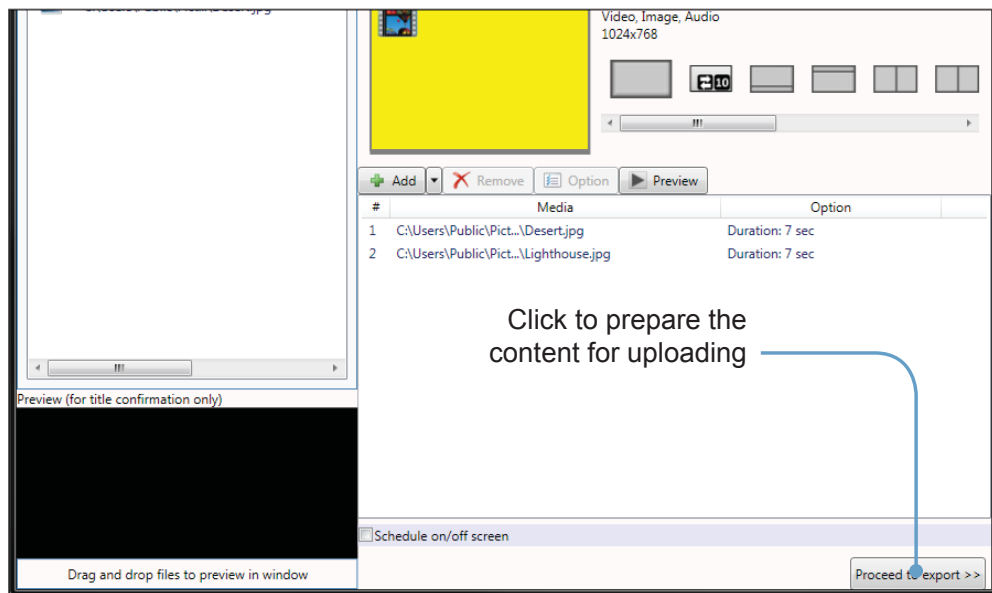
Video, Image, Audio
1024x768

10

Add Remove Option Preview

| # | Media | Option |
|---|---|---|
| 1 | C:\Users\Public\Pict...\Desert.jpg | Duration: 7 sec |
| 2 | C:\Users\Public\Pict...\Lighthouse.jpg | Duration: 7 sec |

Click to prepare the content for uploading

Preview (for title confirmation only)

Drag and drop files to preview in window

Schedule on/off screen

Proceed to export >>